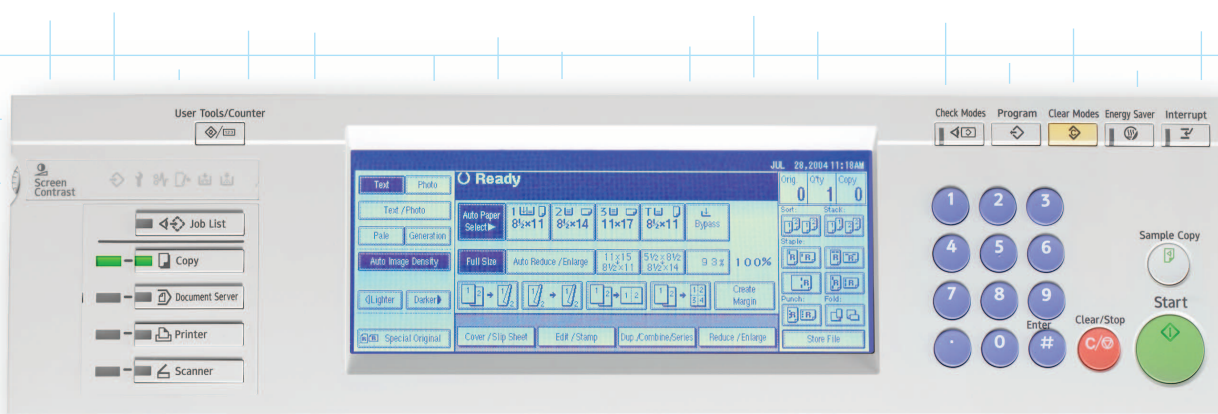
User Tools/Counter

Screen Contrast

Job List

Copy

Document Server

Printer

Scanner

Text

Photo

Text / Photo

Pale

Generation

Auto Image Density

Lighter

Darker

Special Original

Ready

JUL 28,2004 11:18AM

Orig. 0

Q'ty 1

Copy 0

Auto Paper Select

$8\frac{1}{2}\times11$

$8\frac{1}{2}\times14$

11×17

$8\frac{1}{2}\times11$

Bypass

Full Size

Auto Reduce / Enlarge

11×15 $8\frac{1}{2}\times11$

$5\frac{1}{2}\times8\frac{1}{2}$ $8\frac{1}{2}\times14$

93%

100%

Create Margin

Sort

Stack

Staple

Punch

Fold

Cover / Slip Sheet

Edit / Stamp

Dup./Combine/Series

Reduce / Enlarge

Store File

Check Modes

Program

Clear Modes

Energy Saver

Interrupt

1
2
3
4
5
6
7
8
9
·
0
#

Enter

Clear/Stop

C/

Sample Copy

Start